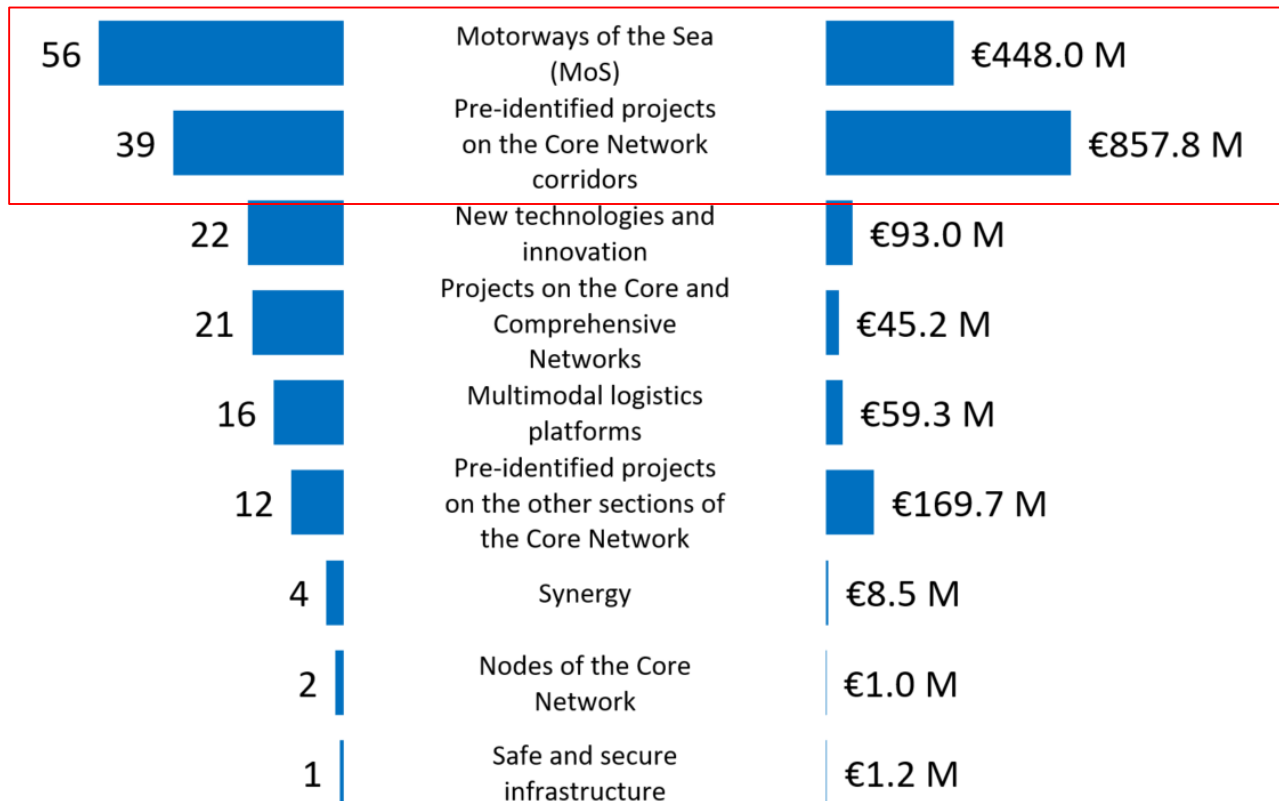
| | | |
|---|---|---|
| 56 | Motorways of the Sea (MoS) | €448.0 M |
| 39 | Pre-identified projects on the Core Network corridors | €857.8 M |
| 22 | New technologies and innovation | €93.0 M |
| 21 | Projects on the Core and Comprehensive Networks | €45.2 M |
| 16 | Multimodal logistics platforms | €59.3 M |
| 12 | Pre-identified projects on the other sections of the Core Network | €169.7 M |
| 4 | Synergy | €8.5 M |
| 2 | Nodes of the Core Network | €1.0 M |
| 1 | Safe and secure infrastructure | €1.2 M |